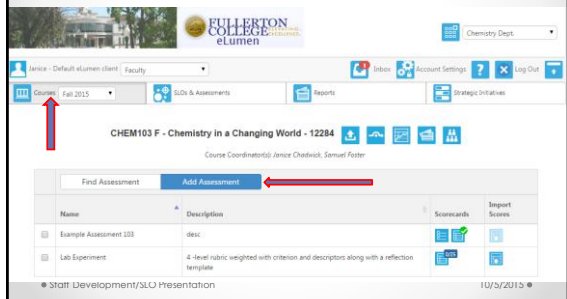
FULLERTON COLLEGE eLumen

Chemistry Dept.

Janice - Default eLumen client Faculty

Inbox Account Settings ? Log Out

Courses Fall 2015

SLOs & Assessments

Reports

Strategic Initiatives

CHEM103 F - Chemistry in a Changing World - 12284

Course Coordinator(s): Janice Chadwick, Samuel Foster

Find Assessment

Add Assessment

| | Name | Description | Scorecards | Import Scores |
|---|---|---|---|---|
| | Example Assessment 103 | desc | | |
| | Lab Experiment | 4 -level rubric weighted with criterion and descriptors along with a reflection template | | |

Staff Development/SLO Presentation

10/5/2015